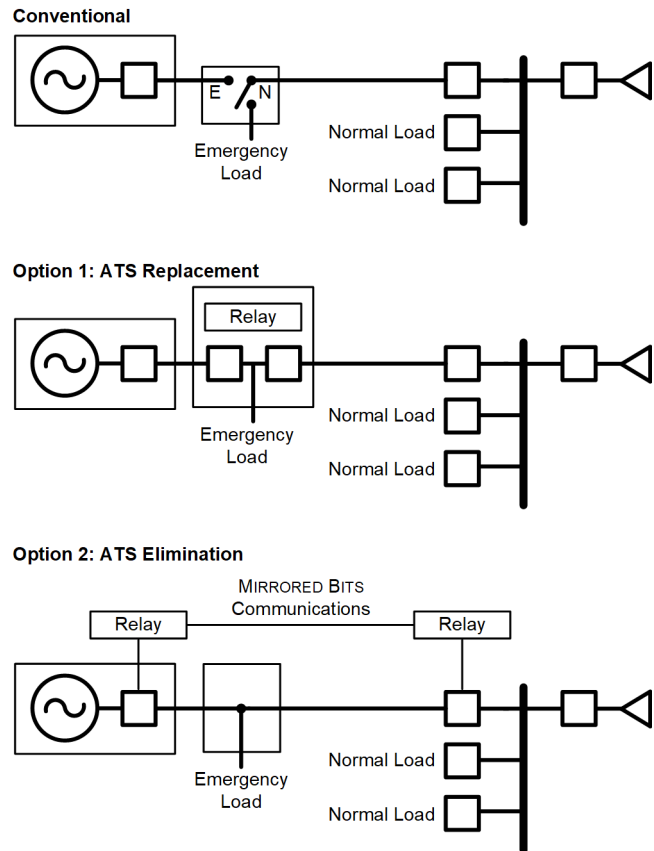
Conventional

E N

Emergency Load

Normal Load

Normal Load

Option 1: ATS Replacement

Relay

Emergency Load

Normal Load

Normal Load

Option 2: ATS Elimination

MIRRORED BITS Communications

Relay

Relay

Emergency Load

Normal Load

Normal Load